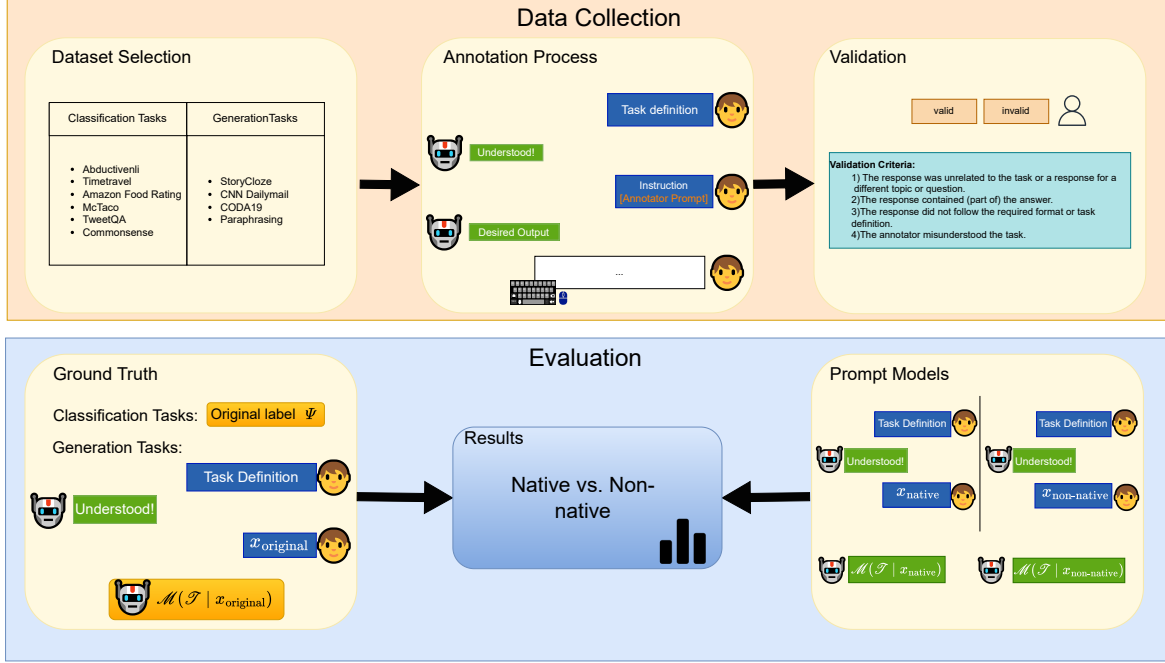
Data Collection

Dataset Selection

| Classification Tasks | GenerationTasks |
|---|---|
| Abductivenli<br>Timetravel<br>Amazon Food Rating<br>McTaco<br>TweetQA<br>Commonsense | StoryCloze<br>CNN Dailymail<br>CODA19<br>Paraphrasing |

Annotation Process

Task definition

Understood!

Instruction
[Annotator Prompt]

Desired Output

...

Validation

valid invalid

Validation Criteria:
1) The response was unrelated to the task or a response for a different topic or question.
2)The response contained (part of) the answer.
3)The response did not follow the required format or task definition.
4)The annotator misunderstood the task.

Evaluation

Ground Truth

Classification Tasks: Original label $\Psi$

Generation Tasks:

Task Definition

Understood!

$x_{\text{original}}$

$\mathscr{M}(\mathscr{T} \mid x_{\text{original}})$

Results

Native vs. Non-native

Prompt Models

Task Definition

Understood!

$x_{\text{native}}$

Task Definition

Understood!

$x_{\text{non-native}}$

$\mathscr{M}(\mathscr{T} \mid x_{\text{native}})$

$\mathscr{M}(\mathscr{T} \mid x_{\text{non-native}})$